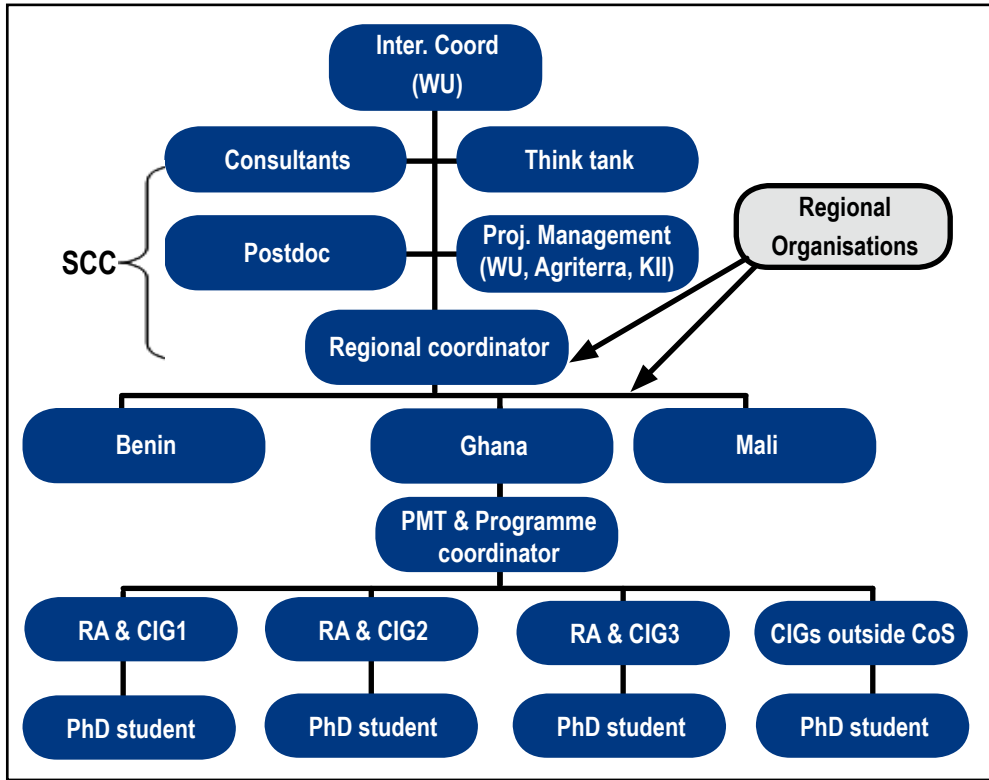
Inter. Coord (WU)

Consultants

Think tank

Regional Organisations

SCC

Postdoc

Proj. Management (WU, Agriterra, KII)

Regional coordinator

Benin

Ghana

Mali

PMT & Programme coordinator

RA & CIG1

RA & CIG2

RA & CIG3

CIGs outside CoS

PhD student

PhD student

PhD student

PhD student